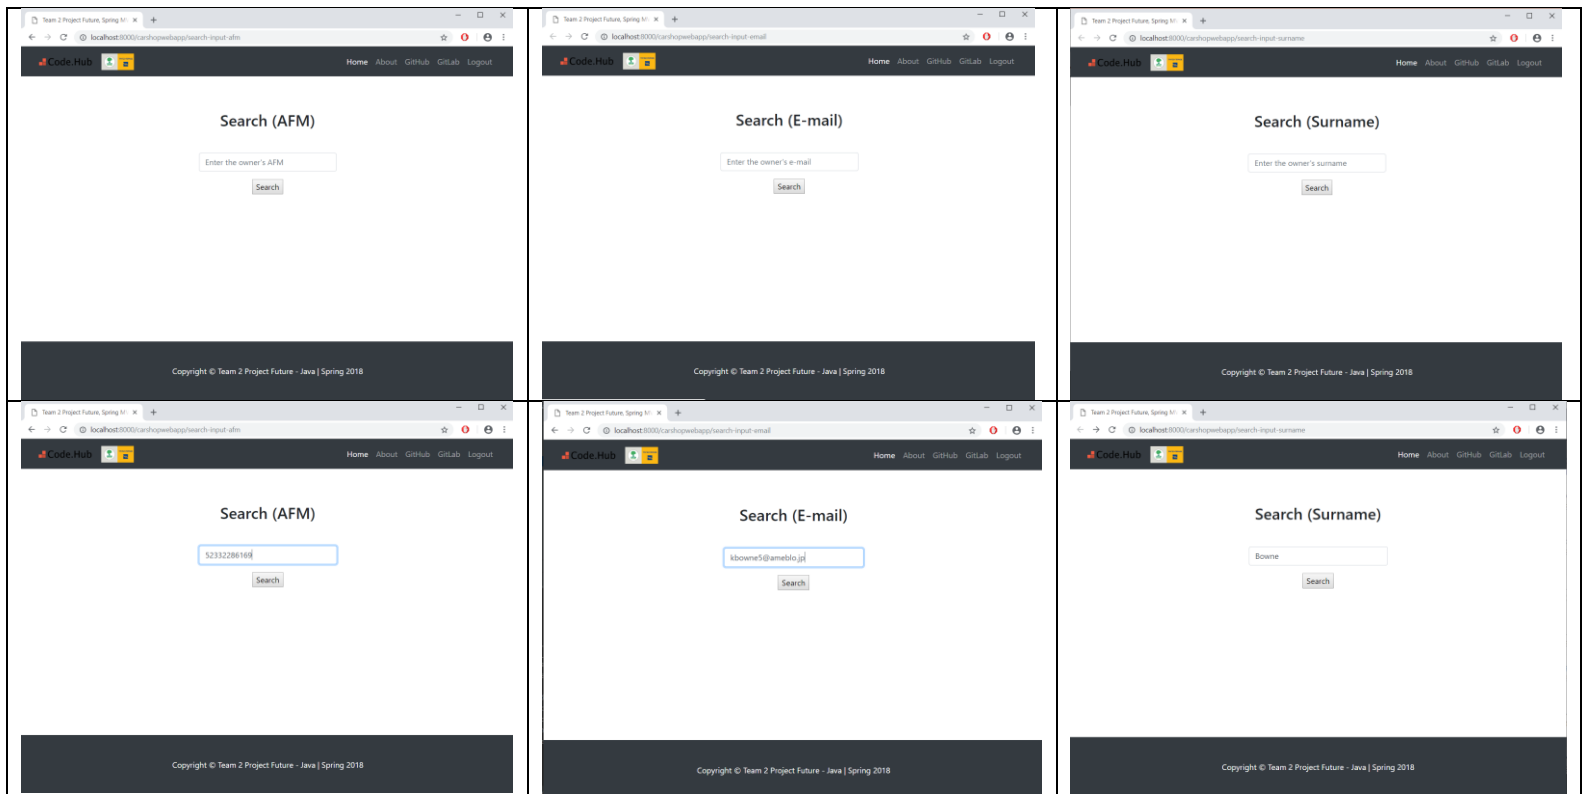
| | | |
|---|---|---|
| Team 2 Project Future, Spring M × + localhost:8000/carshopwebapp/search-input-afm Code.Hub Home About GitHub GitLab Logout **Search (AFM)** Enter the owner's AFM Search Copyright © Team 2 Project Future - Java \| Spring 2018 | Team 2 Project Future, Spring M × + localhost:8000/carshopwebapp/search-input-email Code.Hub Home About GitHub GitLab Logout **Search (E-mail)** Enter the owner's e-mail Search Copyright © Team 2 Project Future - Java \| Spring 2018 | Team 2 Project Future, Spring M × + localhost:8000/carshopwebapp/search-input-surname Code.Hub Home About GitHub GitLab Logout **Search (Surname)** Enter the owner's surname Search Copyright © Team 2 Project Future - Java \| Spring 2018 |
| Team 2 Project Future, Spring M × + localhost:8000/carshopwebapp/search-input-afm Code.Hub Home About GitHub GitLab Logout **Search (AFM)** 52332286169 Search Copyright © Team 2 Project Future - Java \| Spring 2018 | Team 2 Project Future, Spring M × + localhost:8000/carshopwebapp/search-input-email Code.Hub Home About GitHub GitLab Logout **Search (E-mail)** kbowne5@ameblo.jp Search Copyright © Team 2 Project Future - Java \| Spring 2018 | Team 2 Project Future, Spring M × + localhost:8000/carshopwebapp/search-input-surname Code.Hub Home About GitHub GitLab Logout **Search (Surname)** Bowne Search Copyright © Team 2 Project Future - Java \| Spring 2018 |